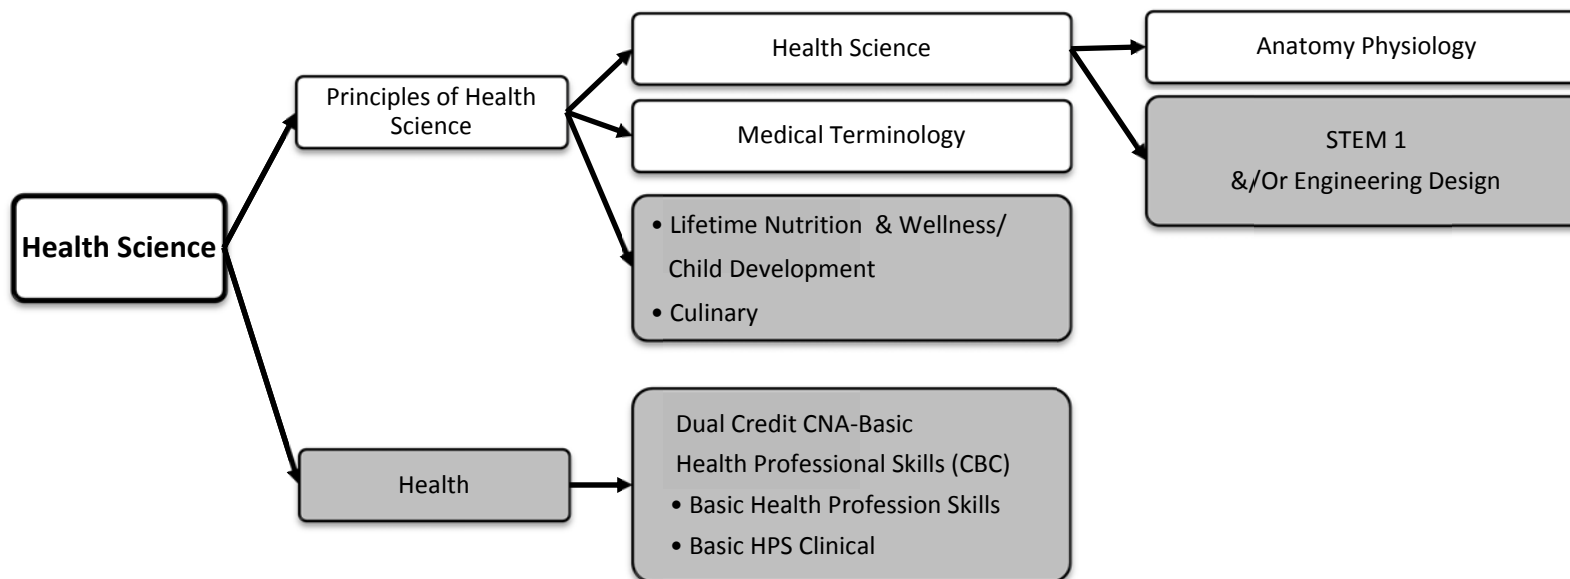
Health Science

Principles of Health Science

Health Science

Anatomy Physiology

STEM 1
&/Or Engineering Design

Medical Terminology

• Lifetime Nutrition & Wellness/ Child Development
• Culinary

Health

Dual Credit CNA-Basic Health Professional Skills (CBC)
• Basic Health Profession Skills
• Basic HPS Clinical